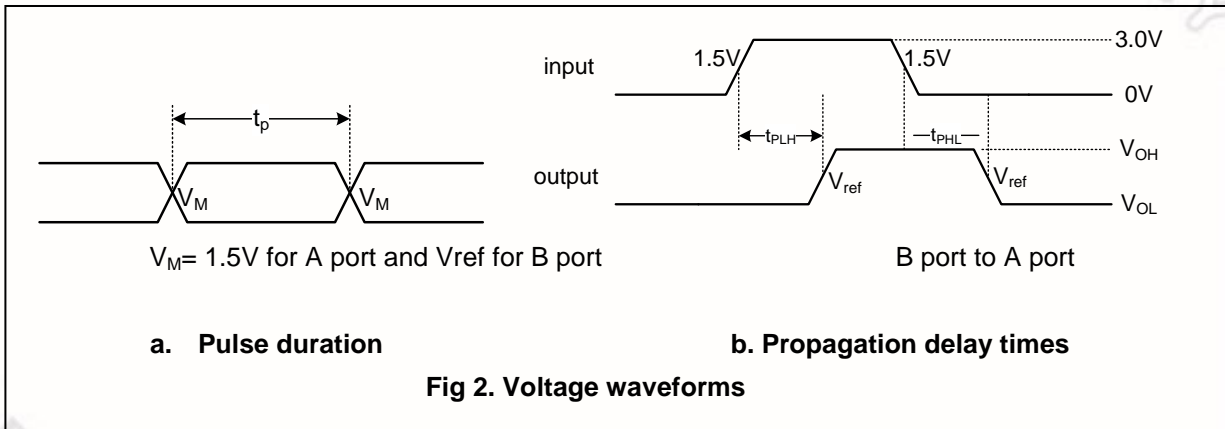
$t_p$

$V_M$ $V_M$

$V_M$= 1.5V for A port and Vref for B port

input 1.5V 1.5V 3.0V

0V

$t_{PLH}$ $t_{PHL}$ $V_{OH}$

output $V_{ref}$ $V_{ref}$ $V_{OL}$

B port to A port

a. Pulse duration

b. Propagation delay times

Fig 2. Voltage waveforms